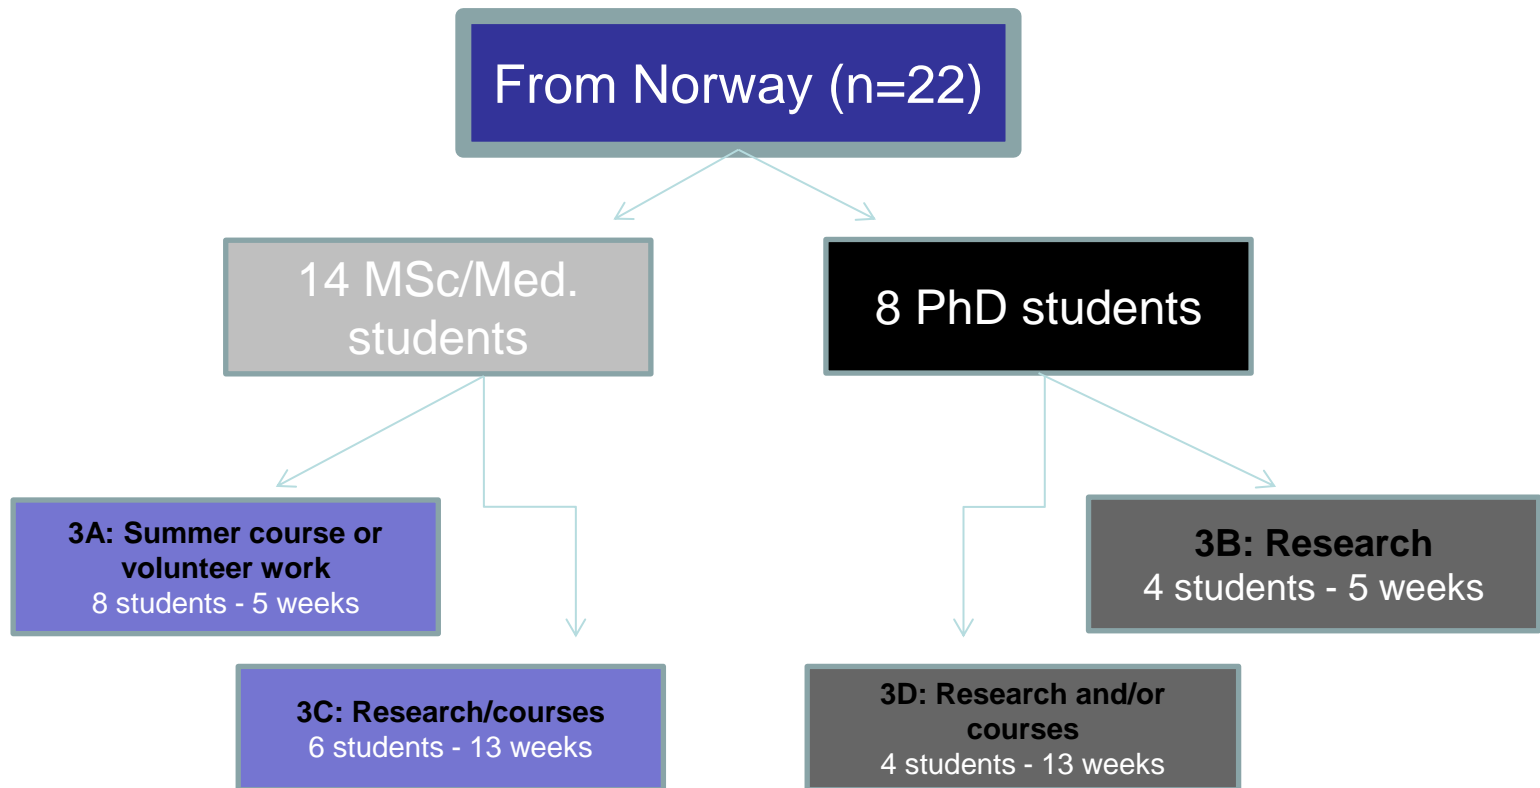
From Norway (n=22)

14 MSc/Med. students

8 PhD students

3A: Summer course or volunteer work
8 students - 5 weeks

3B: Research
4 students - 5 weeks

3C: Research/courses
6 students - 13 weeks

3D: Research and/or courses
4 students - 13 weeks